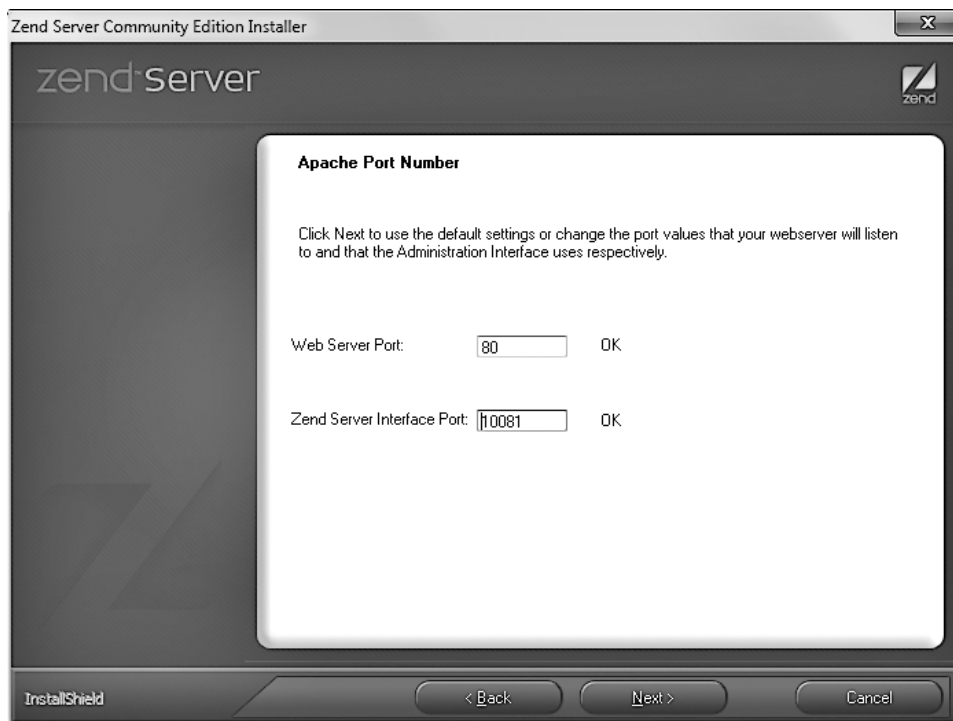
Zend Server Community Edition Installer

X

zend server

zend

Apache Port Number

Click Next to use the default settings or change the port values that your webserver will listen to and that the Administration Interface uses respectively.

Web Server Port: 80 OK

Zend Server Interface Port: 10081 OK

InstallShield

< Back

Next >

Cancel